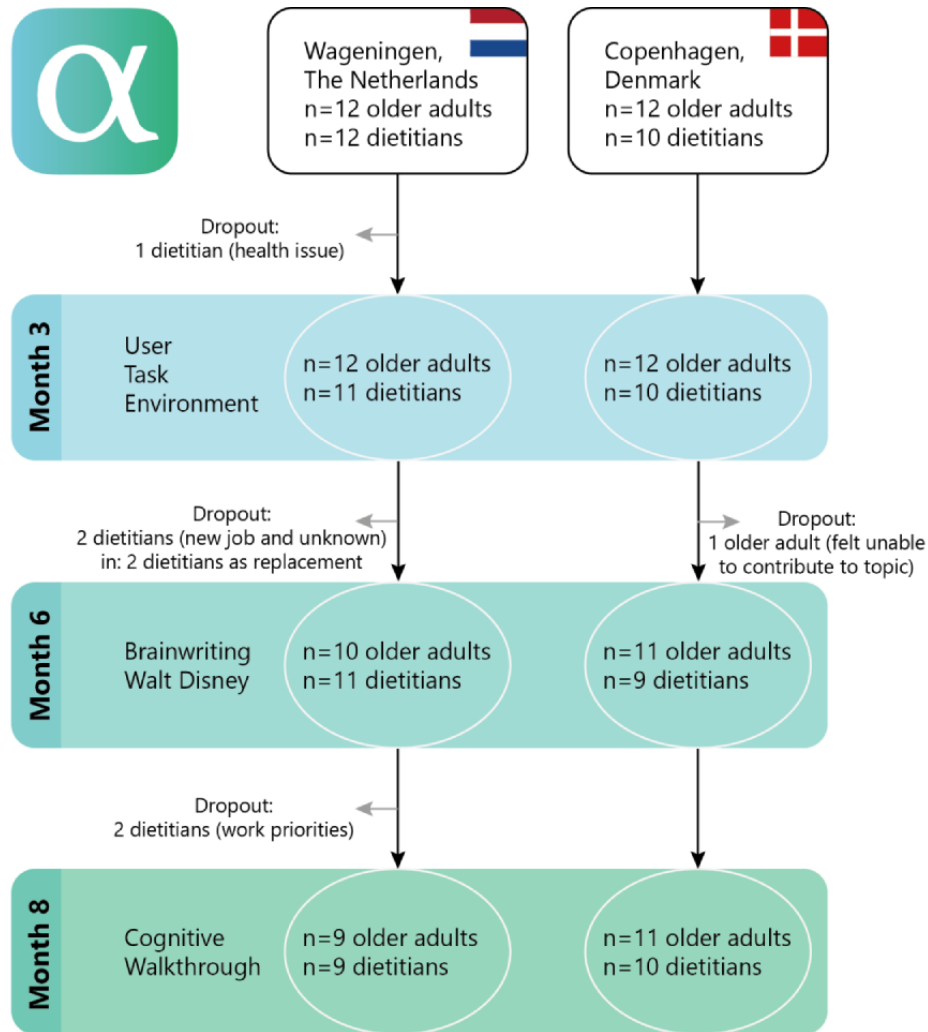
$\alpha$

Wageningen, The Netherlands
n=12 older adults
n=12 dietitians

Copenhagen, Denmark
n=12 older adults
n=10 dietitians

Dropout:
1 dietitian (health issue)

Month 3

User
Task
Environment

n=12 older adults
n=11 dietitians

n=12 older adults
n=10 dietitians

Dropout:
2 dietitians (new job and unknown)
in: 2 dietitians as replacement

Dropout:
1 older adult (felt unable to contribute to topic)

Month 6

Brainwriting
Walt Disney

n=10 older adults
n=11 dietitians

n=11 older adults
n=9 dietitians

Dropout:
2 dietitians (work priorities)

Month 8

Cognitive
Walkthrough

n=9 older adults
n=9 dietitians

n=11 older adults
n=10 dietitians